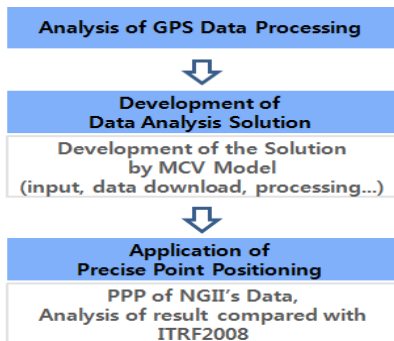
Analysis of GPS Data Processing

Development of
Data Analysis Solution

Development of the Solution
by MCV Model
(input, data download, processing...)

Application of
Precise Point Positioning

PPP of NGII's Data,
Analysis of result compared with
ITRF2008